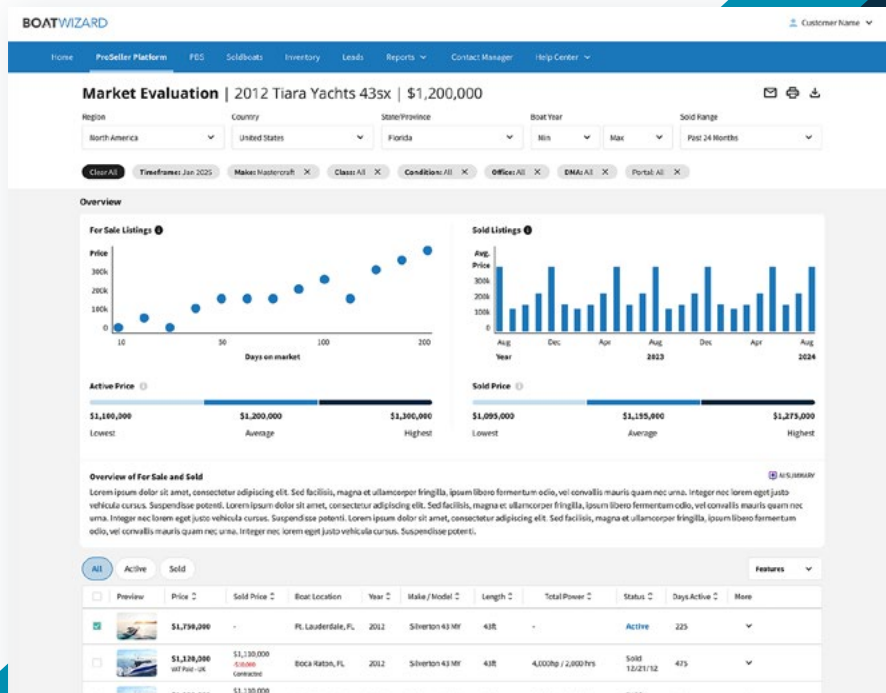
BOATWIZARD

Customer Name

Home | ProSeller Platform | PBS | Soldboats | Inventory | Leads | Reports | Contact Manager | Help Center

**Market Evaluation** | 2012 Tiara Yachts 43sx | $1,200,000

Region: North America
Country: United States
State/Province: Florida
Boat Year: Min | Max
Sold Range: Past 24 Months

Clear All | Timeframe: Jan 2025 | Make: Mastercraft | Class: All | Condition: All | Office: All | DMA: All | Portal: All

Overview

For Sale Listings

Price
300k
200k
100k
0
10 50 100 200
Days on market

Sold Listings

Avg. Price
300k
200k
100k
0
Aug Dec Apr Aug Dec Apr Aug
Year 2023 2024

Active Price
$1,100,000 Lowest
$1,200,000 Average
$1,300,000 Highest

Sold Price
$1,095,000 Lowest
$1,195,000 Average
$1,275,000 Highest

Overview of For Sale and Sold

AI SUMMARY

Lorem ipsum dolor sit amet, consectetur adipiscing elit. Sed facilisis, magna et ullamcorper fringilla, ipsum libero fermentum odio, vel convallis mauris quam nec urna. Integer nec lorem eget justo vehicula cursus. Suspendisse potenti. Lorem ipsum dolor sit amet, consectetur adipiscing elit. Sed facilisis, magna et ullamcorper fringilla, ipsum libero fermentum odio, vel convallis mauris quam nec urna. Integer nec lorem eget justo vehicula cursus. Suspendisse potenti. Lorem ipsum dolor sit amet, consectetur adipiscing elit. Sed facilisis, magna et ullamcorper fringilla, ipsum libero fermentum odio, vel convallis mauris quam nec urna. Integer nec lorem eget justo vehicula cursus. Suspendisse potenti.

All | Active | Sold

Features

| | Preview | Price | Sold Price | Boat Location | Year | Make / Model | Length | Total Power | Status | Days Active | More |
|---|---|---|---|---|---|---|---|---|---|---|---|
| | | $1,750,000 | - | Ft. Lauderdale, FL | 2012 | Silverton 43 MY | 43ft | - | Active | 225 | |
| | | $1,120,000 VAT Paid - UK | $1,130,000 $10,000 Contracted | Boca Raton, FL | 2012 | Silverton 43 MY | 43ft | 4,000hp / 2,000 hrs | Sold 12/21/12 | 475 | |
| | | | $1,130,000 | | | | | | | | |